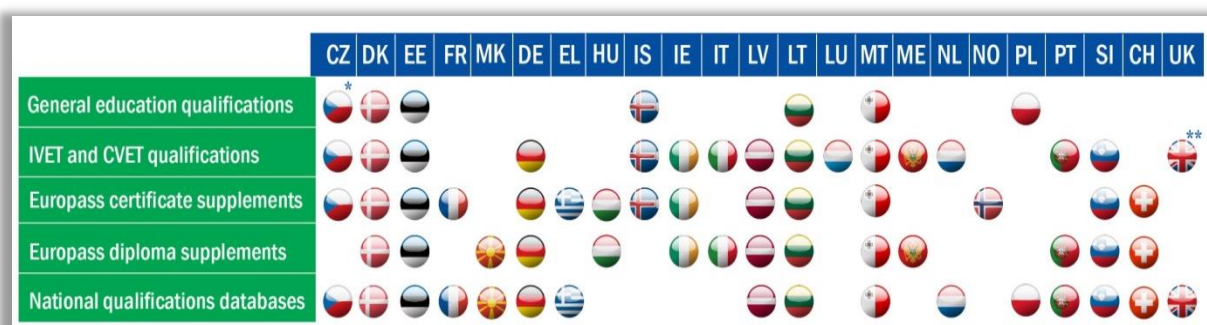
|  | CZ | DK | EE | FR | MK | DE | EL | HU | IS | IE | IT | LV | LT | LU | MT | ME | NL | NO | PL | PT | SI | CH | UK |
|---|---|---|---|---|---|---|---|---|---|---|---|---|---|---|---|---|---|---|---|---|---|---|---|
| General education qualifications | * | | | | | | | | | | | | | | | | | | | | | | |
| IVET and CVET qualifications | | | | | | | | | | | | | | | | | | | | | | | ** |
| Europass certificate supplements | | | | | | | | | | | | | | | | | | | | | | | |
| Europass diploma supplements | | | | | | | | | | | | | | | | | | | | | | | |
| National qualifications databases | | | | | | | | | | | | | | | | | | | | | | | |